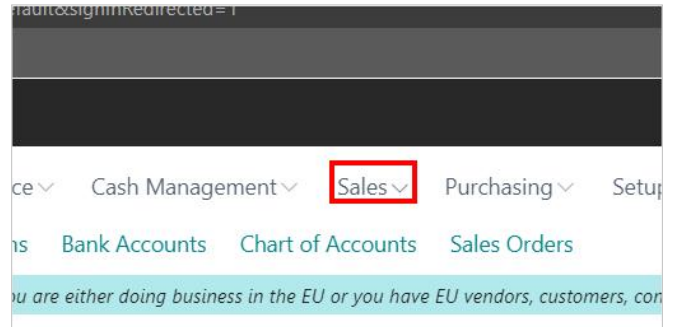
fault&signInRedirected=1

ce ∨ Cash Management ∨ Sales ∨ Purchasing ∨ Setu

ns Bank Accounts Chart of Accounts Sales Orders

ou are either doing business in the EU or you have EU vendors, customers, co